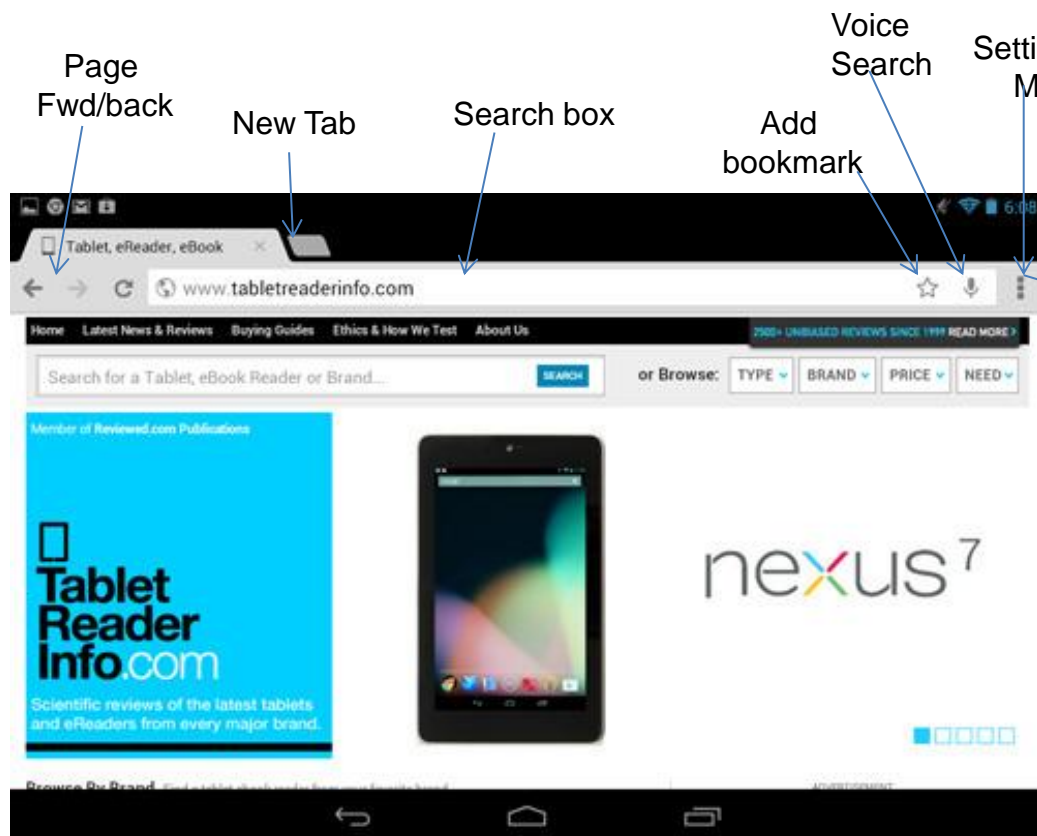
Page Fwd/back

New Tab

Search box

Add bookmark

Voice Search

Setti M

6:0

Tablet, eReader, eBook

www.tabletreaderinfo.com

Home Latest News & Reviews Buying Guides Ethics & How We Test About Us

2500+ UNBIASED REVIEWS SINCE 1999 READ MORE

Search for a Tablet, eBook Reader or Brand...

SEARCH

or Browse: TYPE BRAND PRICE NEED

Member of Reviewed.com Publications

Tablet Reader Info.com

Scientific reviews of the latest tablets and eReaders from every major brand.

nexus 7

Browse By Brand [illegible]

ADVERTISEMENT